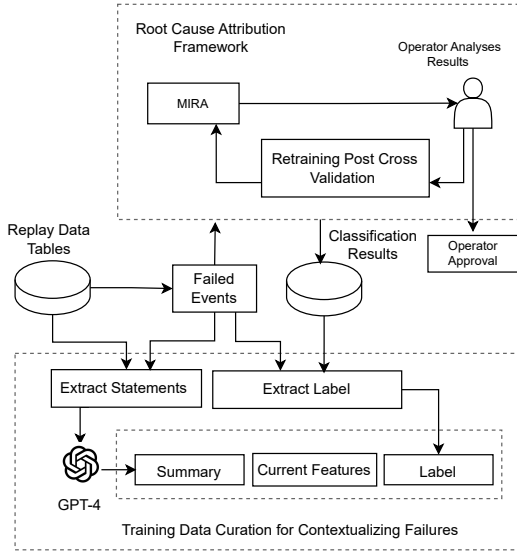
Root Cause Attribution Framework

Operator Analyses Results

MIRA

Retraining Post Cross Validation

Replay Data Tables

Failed Events

Classification Results

Operator Approval

Extract Statements

Extract Label

GPT-4

Summary

Current Features

Label

Training Data Curation for Contextualizing Failures